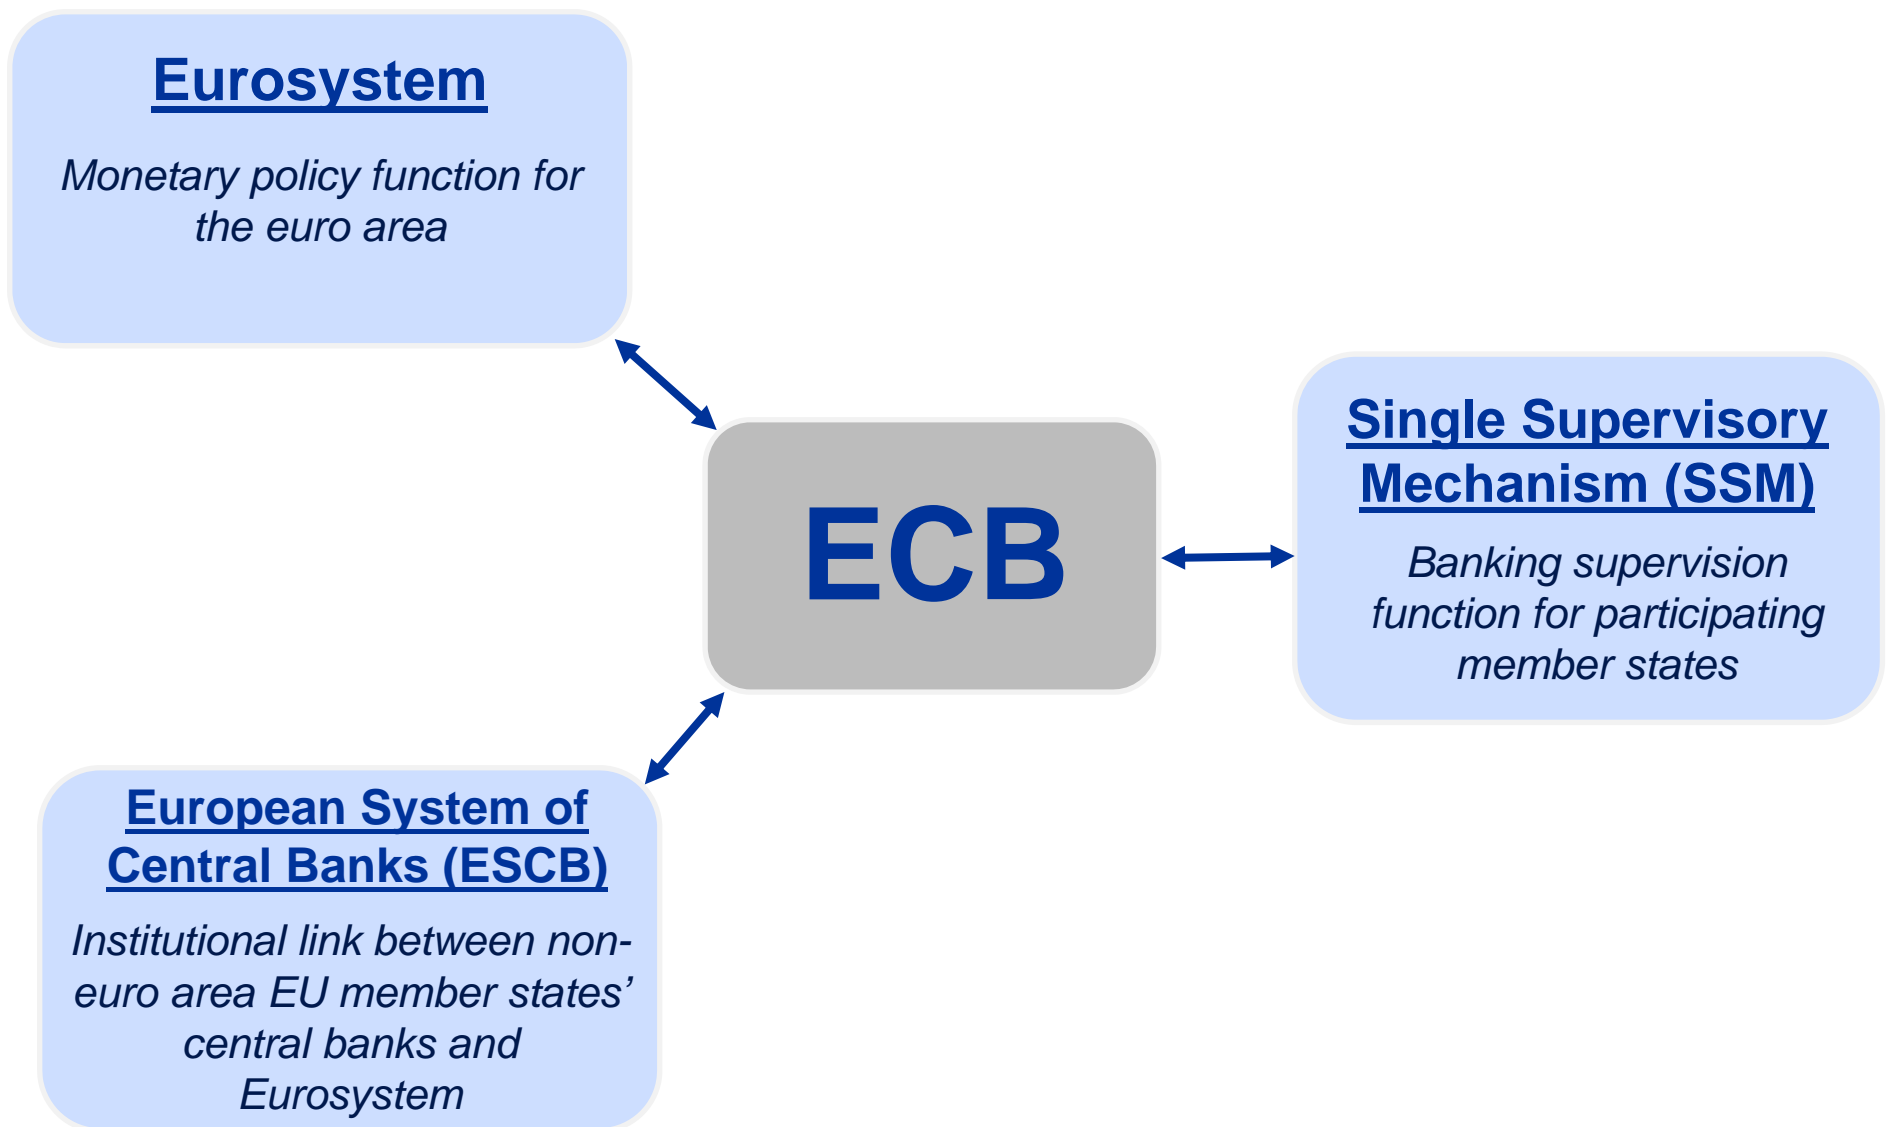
Eurosystem

Monetary policy function for the euro area

ECB

Single Supervisory Mechanism (SSM)

Banking supervision function for participating member states

European System of Central Banks (ESCB)

Institutional link between non-euro area EU member states' central banks and Eurosystem